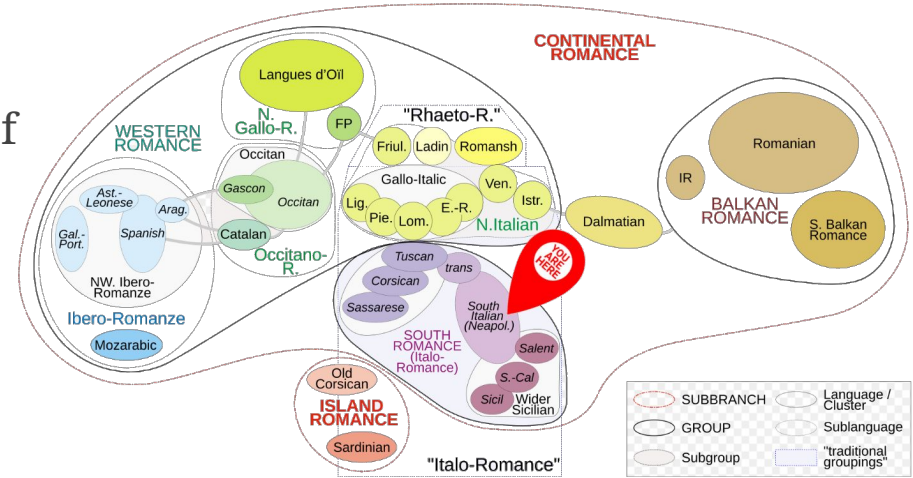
f

CONTINENTAL ROMANCE

Langues d'Oïl

N. Gallo-R.

FP

"Rhaeto-R."

Friul.

Ladin

Romansh

WESTERN ROMANCE

Occitan

Gascon

Occitan

Catalan

Occitano-R.

Gallo-Italic

Lig.

Pie.

Lom.

E.-R.

Ven.

Istr.

N.Italian

Dalmatian

Romanian

IR

BALKAN ROMANCE

S. Balkan Romance

Ast.-Leonese

Arag.

Gal.-Port.

Spanish

NW. Ibero-Romanze

Ibero-Romanze

Mozarabic

Tuscan

trans

Corsican

Sassarese

YOU ARE HERE

South Italian (Neapol.)

SOUTH ROMANCE (Italo-Romance)

Salent

S.-Cal

Sicil

Wider Sicilian

Old Corsican

ISLAND ROMANCE

Sardinian

"Italo-Romance"

SUBBRANCH

Language / Cluster

GROUP

Sublanguage

Subgroup

"traditional groupings"